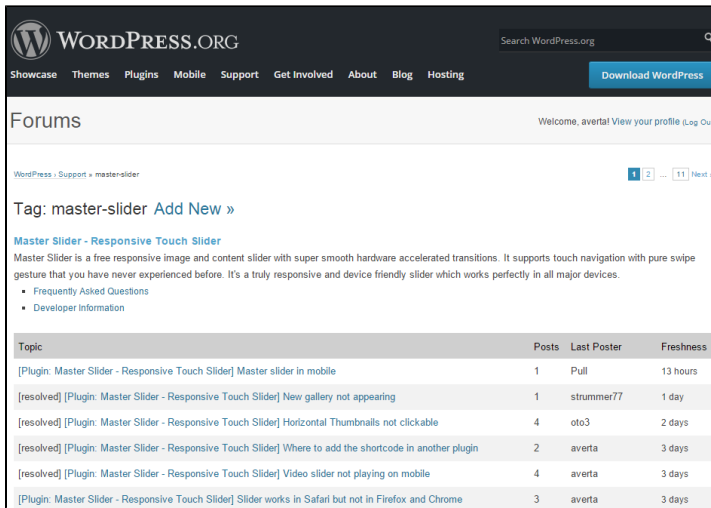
WordPress.org

Search WordPress.org

Showcase Themes Plugins Mobile Support Get Involved About Blog Hosting

Download WordPress

Forums

Welcome, averta! View your profile (Log Ou

WordPress › Support » master-slider

1 2 … 11 Next

Tag: master-slider Add New »

Master Slider - Responsive Touch Slider

Master Slider is a free responsive image and content slider with super smooth hardware accelerated transitions. It supports touch navigation with pure swipe gesture that you have never experienced before. It's a truly responsive and device friendly slider which works perfectly in all major devices.

- Frequently Asked Questions
- Developer Information

| Topic | Posts | Last Poster | Freshness |
|---|---|---|---|
| [Plugin: Master Slider - Responsive Touch Slider] Master slider in mobile | 1 | Pull | 13 hours |
| [resolved] [Plugin: Master Slider - Responsive Touch Slider] New gallery not appearing | 1 | strummer77 | 1 day |
| [resolved] [Plugin: Master Slider - Responsive Touch Slider] Horizontal Thumbnails not clickable | 4 | oto3 | 2 days |
| [resolved] [Plugin: Master Slider - Responsive Touch Slider] Where to add the shortcode in another plugin | 2 | averta | 3 days |
| [resolved] [Plugin: Master Slider - Responsive Touch Slider] Video slider not playing on mobile | 4 | averta | 3 days |
| [Plugin: Master Slider - Responsive Touch Slider] Slider works in Safari but not in Firefox and Chrome | 3 | averta | 3 days |